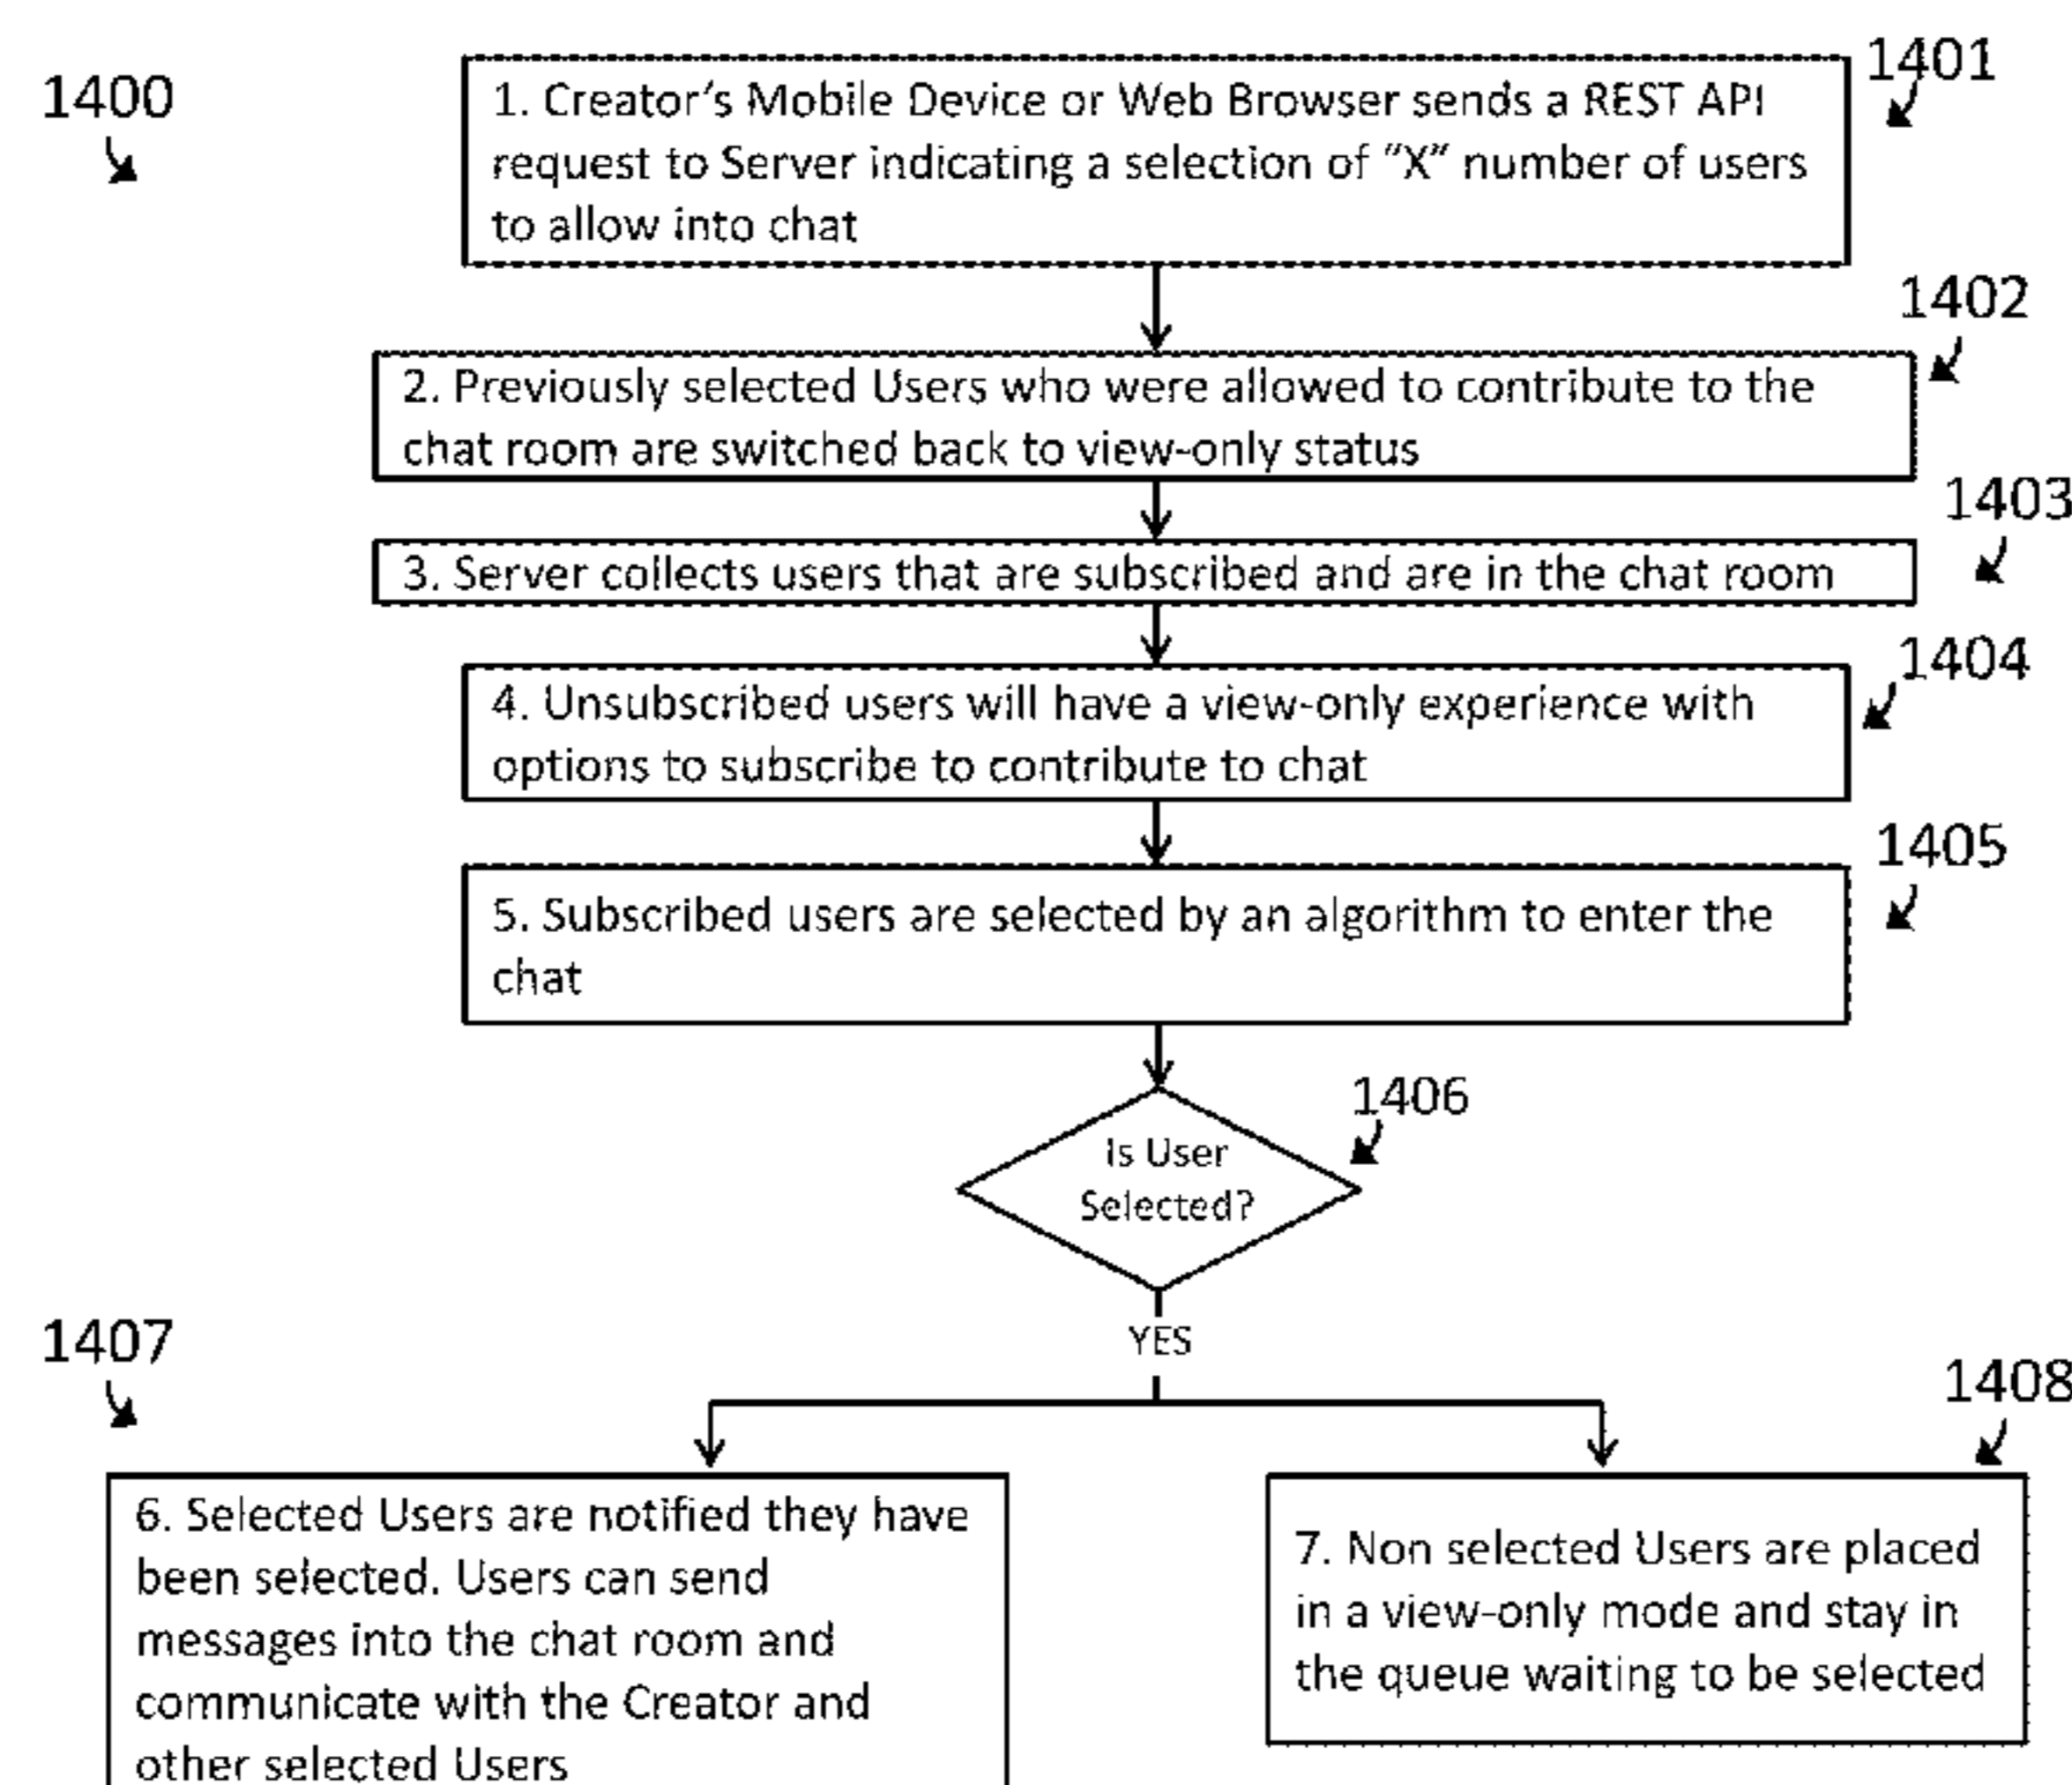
1400

1401

1. Creator's Mobile Device or Web Browser sends a REST API request to Server indicating a selection of "X" number of users to allow into chat

1402

2. Previously selected Users who were allowed to contribute to the chat room are switched back to view-only status

1403

3. Server collects users that are subscribed and are in the chat room

1404

4. Unsubscribed users will have a view-only experience with options to subscribe to contribute to chat

1405

5. Subscribed users are selected by an algorithm to enter the chat

1406

Is User Selected?

YES

1407

1408

6. Selected Users are notified they have been selected. Users can send messages into the chat room and communicate with the Creator and other selected Users

7. Non selected Users are placed in a view-only mode and stay in the queue waiting to be selected